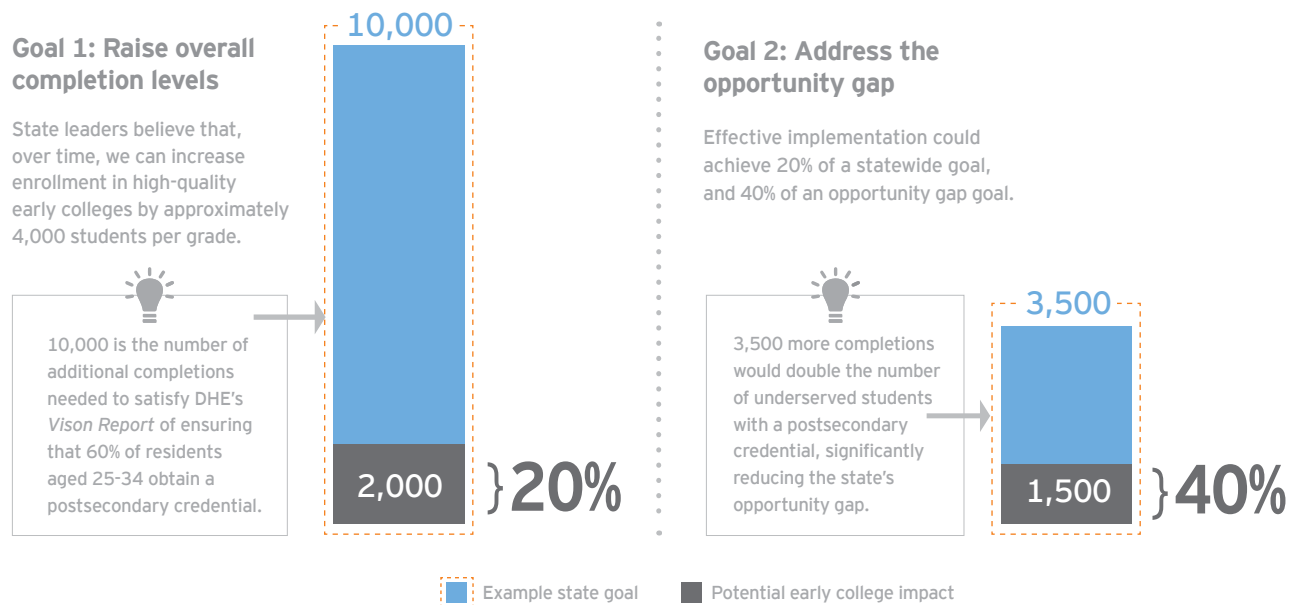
Goal 1: Raise overall completion levels

State leaders believe that, over time, we can increase enrollment in high-quality early colleges by approximately 4,000 students per grade.

10,000 is the number of additional completions needed to satisfy DHE's *Vison Report* of ensuring that 60% of residents aged 25-34 obtain a postsecondary credential.

10,000

2,000

20%

Goal 2: Address the opportunity gap

Effective implementation could achieve 20% of a statewide goal, and 40% of an opportunity gap goal.

3,500 more completions would double the number of underserved students with a postsecondary credential, significantly reducing the state's opportunity gap.

3,500

1,500

40%

Example state goal Potential early college impact